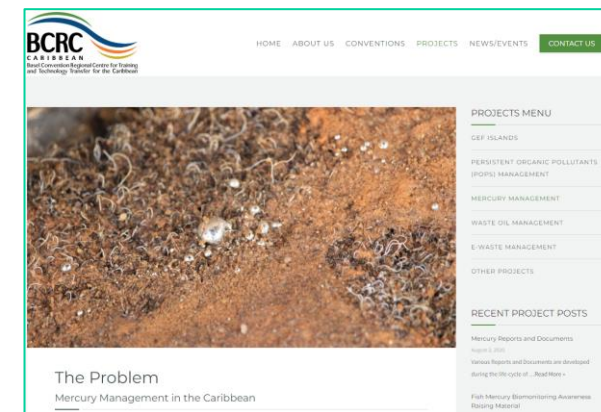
BCRC
CARIBBEAN
Basel Convention Regional Centre for Training and Technology Transfer for the Caribbean

HOME ABOUT US CONVENTIONS PROJECTS NEWS/EVENTS CONTACT US

PROJECTS MENU
GEF ISLANDS
PERSISTENT ORGANIC POLLUTANTS (POPS) MANAGEMENT
MERCURY MANAGEMENT
WASTE OIL MANAGEMENT
E-WASTE MANAGEMENT
OTHER PROJECTS

RECENT PROJECT POSTS
Mercury Reports and Documents
August 6, 2020
Various Reports and Documents are developed during the life cycle of ... Read More »
Fish Mercury Biomonitoring Awareness Raising Material

The Problem
Mercury Management in the Caribbean